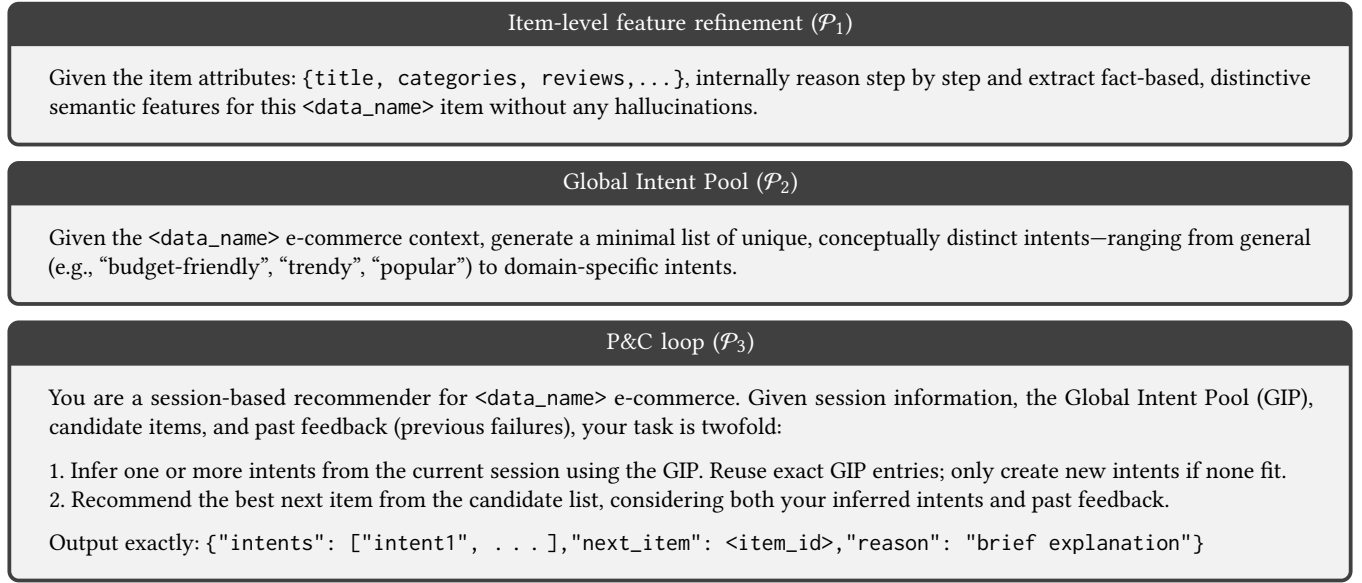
Item-level feature refinement ($\mathcal{P}_1$)

Given the item attributes: {title, categories, reviews,...}, internally reason step by step and extract fact-based, distinctive semantic features for this <data_name> item without any hallucinations.

Global Intent Pool ($\mathcal{P}_2$)

Given the <data_name> e-commerce context, generate a minimal list of unique, conceptually distinct intents—ranging from general (e.g., "budget-friendly", "trendy", "popular") to domain-specific intents.

P&C loop ($\mathcal{P}_3$)

You are a session-based recommender for <data_name> e-commerce. Given session information, the Global Intent Pool (GIP), candidate items, and past feedback (previous failures), your task is twofold:

1. Infer one or more intents from the current session using the GIP. Reuse exact GIP entries; only create new intents if none fit.
2. Recommend the best next item from the candidate list, considering both your inferred intents and past feedback.

Output exactly: {"intents": ["intent1", . . . ],"next_item": <item_id>,"reason": "brief explanation"}